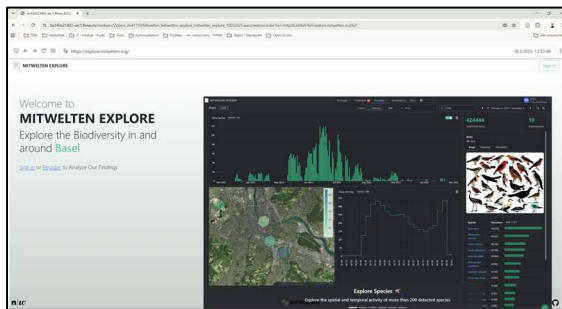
MITWELTEN EXPLORE

Sign In

Welcome to

MITWELTEN EXPLORE

Explore the Biodiversity in and around Basel

Sign in or Register to Analyze Our Findings

424444

10

Explore Species

Explore the spatial and temporal activity of more than 200 detected species

https://explore.mitwelten.org/

18.3.2025, 13:53:46